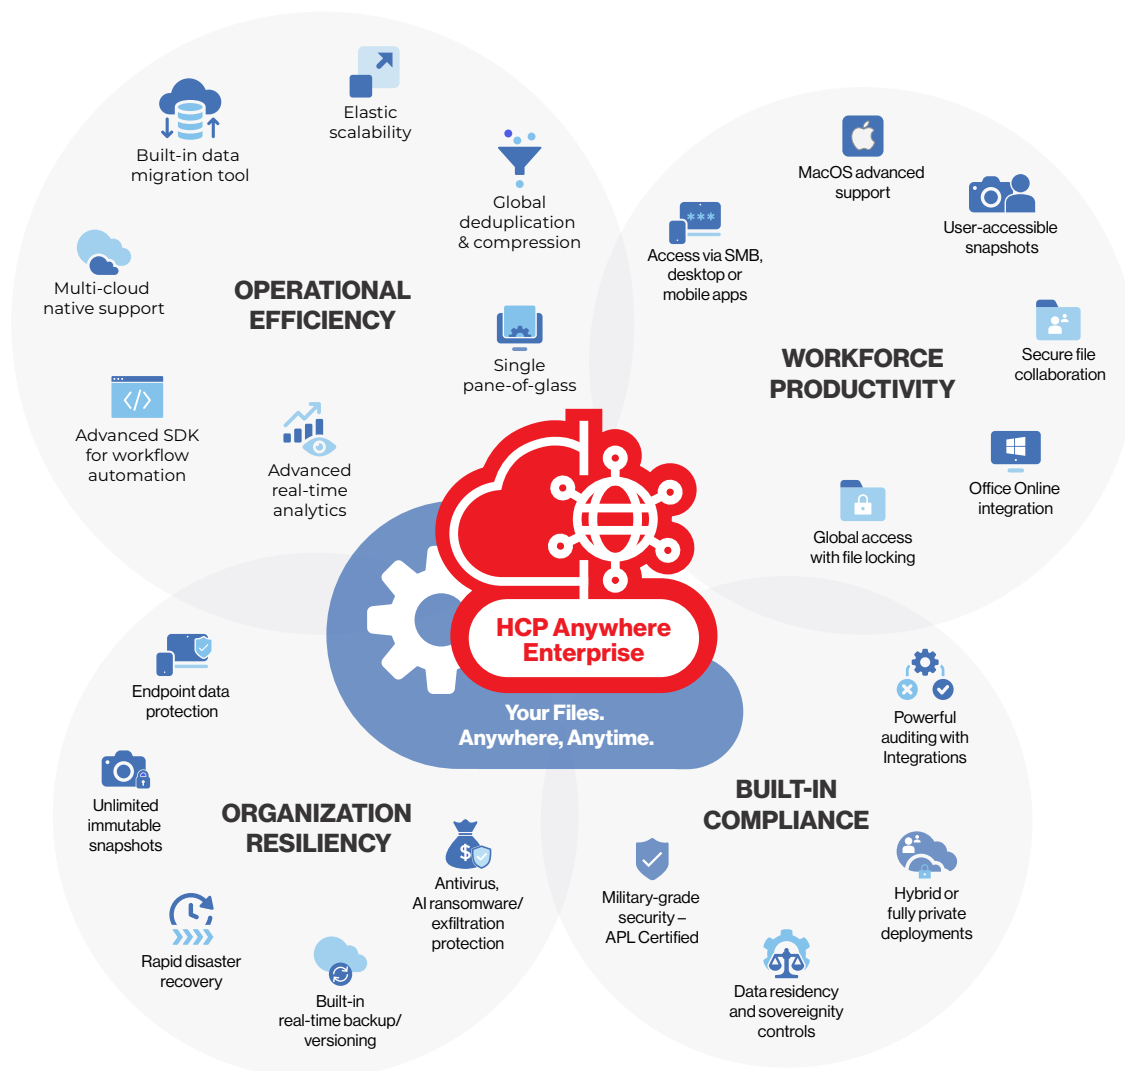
Elastic scalability

Built-in data migration tool

Global deduplication & compression

Multi-cloud native support

OPERATIONAL EFFICIENCY

Single pane-of-glass

Advanced SDK for workflow automation

Advanced real-time analytics

MacOS advanced support

User-accessible snapshots

Access via SMB, desktop or mobile apps

WORKFORCE PRODUCTIVITY

Secure file collaboration

Office Online integration

Global access with file locking

HCP Anywhere Enterprise

Your Files. Anywhere, Anytime.

Endpoint data protection

Unlimited immutable snapshots

ORGANIZATION RESILIENCY

Antivirus, AI ransomware/ exfiltration protection

Rapid disaster recovery

Built-in real-time backup/ versioning

Powerful auditing with Integrations

BUILT-IN COMPLIANCE

Military-grade security – APL Certified

Hybrid or fully private deployments

Data residency and sovereignity controls